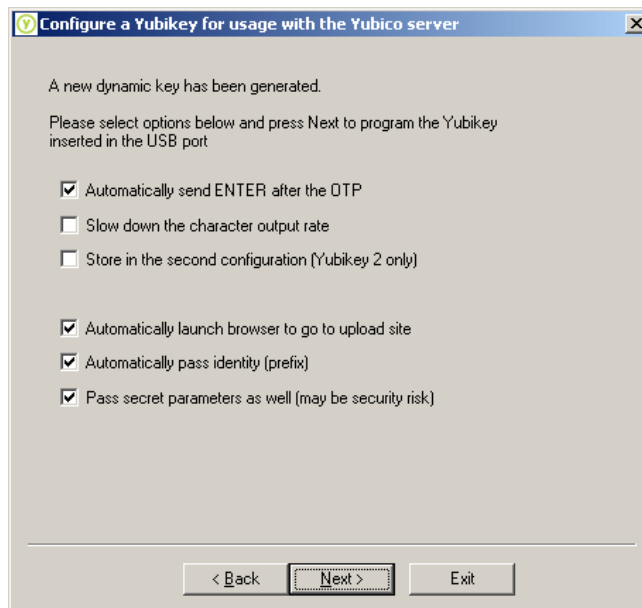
Configure a Yubikey for usage with the Yubico server

A new dynamic key has been generated.

Please select options below and press Next to program the Yubikey inserted in the USB port

☑ Automatically send ENTER after the OTP

☐ Slow down the character output rate

☐ Store in the second configuration (Yubikey 2 only)

☑ Automatically launch browser to go to upload site

☑ Automatically pass identity (prefix)

☑ Pass secret parameters as well (may be security risk)

< Back | Next > | Exit